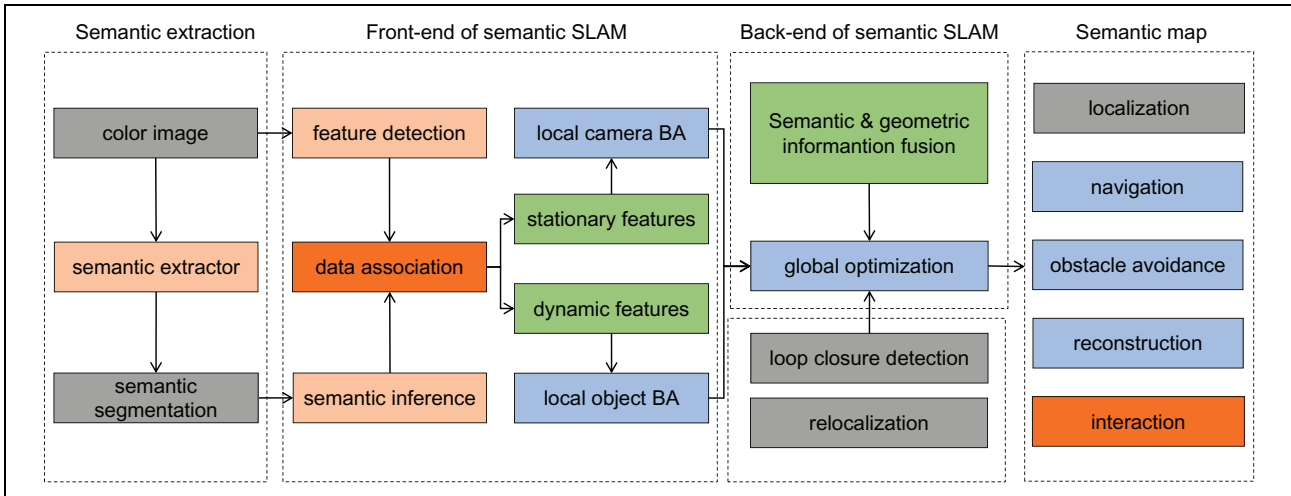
Semantic extraction

color image

semantic extractor

semantic segmentation

Front-end of semantic SLAM

feature detection

data association

semantic inference

local camera BA

stationary features

dynamic features

local object BA

Back-end of semantic SLAM

Semantic & geometric informantion fusion

global optimization

loop closure detection

relocalization

Semantic map

localization

navigation

obstacle avoidance

reconstruction

interaction